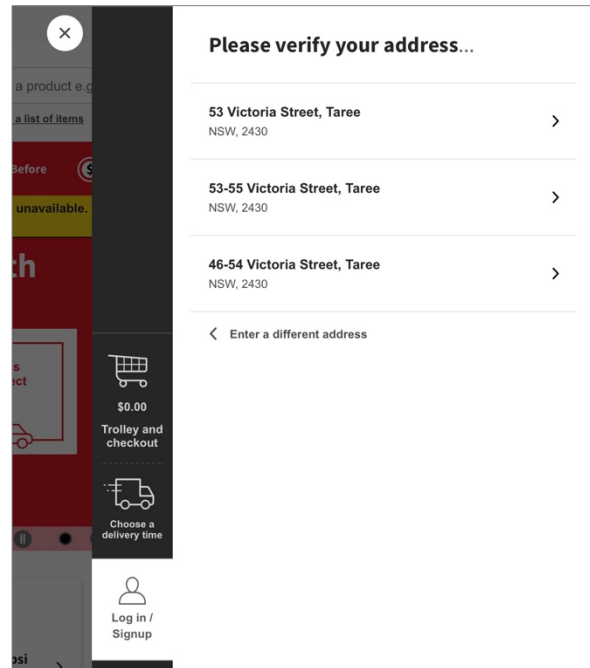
a product e.g

a list of items

Before

unavailable.

th

s
ct

Please verify your address...

53 Victoria Street, Taree
NSW, 2430

53-55 Victoria Street, Taree
NSW, 2430

46-54 Victoria Street, Taree
NSW, 2430

Enter a different address

$0.00
Trolley and checkout

Choose a delivery time

Log in / Signup

psi